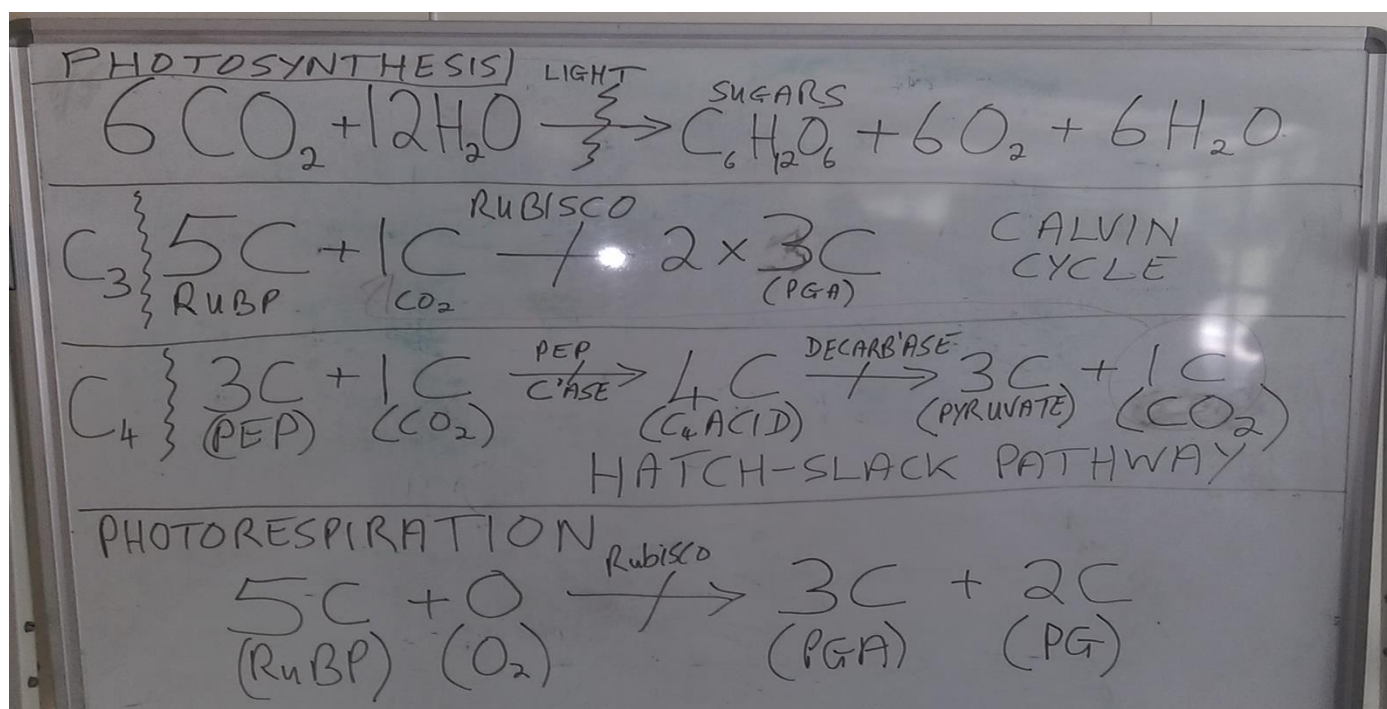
PHOTOSYNTHESIS)

$6CO_2 + 12H_2O \xrightarrow{\text{LIGHT}} C_6H_{12}O_6 + 6O_2 + 6H_2O$

SUGARS

$C_3$ } $\underset{\text{RuBP}}{5C} + \underset{CO_2}{1C} \xrightarrow{\text{RUBISCO}} 2 \times \underset{\text{(PGA)}}{3C}$ CALVIN CYCLE

$C_4$ } $\underset{\text{(PEP)}}{3C} + \underset{(CO_2)}{1C} \xrightarrow{\text{PEP C'ASE}} \underset{(C_4\text{ ACID})}{4C} \xrightarrow{\text{DECARB'ASE}} \underset{\text{(PYRUVATE)}}{3C} + \underset{(CO_2)}{1C}$

HATCH-SLACK PATHWAY

PHOTORESPIRATION

$\underset{\text{(RuBP)}}{5C} + \underset{(O_2)}{O} \xrightarrow{\text{Rubisco}} \underset{\text{(PGA)}}{3C} + \underset{\text{(PG)}}{2C}$